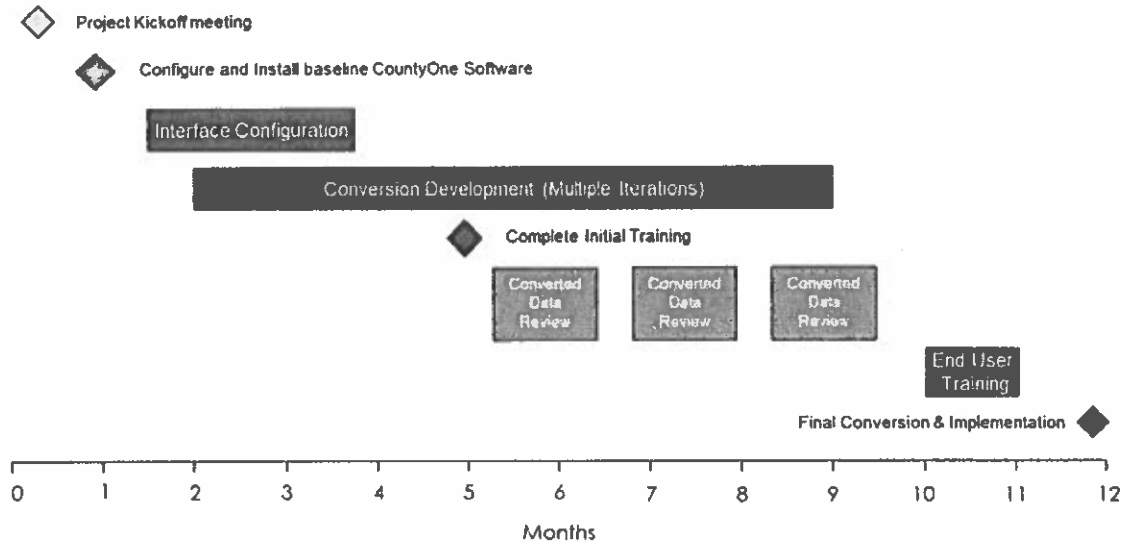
Project Kickoff meeting

Configure and Install baseline CountyOne Software

Interface Configuration

Conversion Development (Multiple Iterations)

Complete Initial Training

Converted Data Review

Converted Data Review

Converted Data Review

End User Training

Final Conversion & Implementation

0 1 2 3 4 5 6 7 8 9 10 11 12

Months